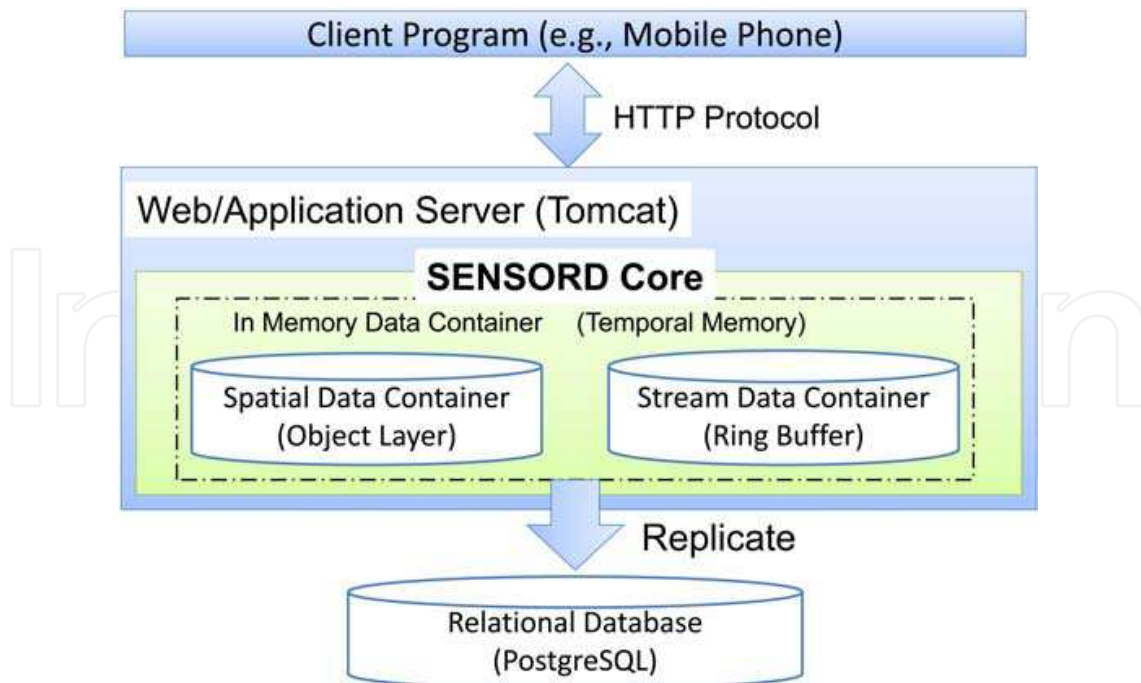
Client Program (e.g., Mobile Phone)

HTTP Protocol

Web/Application Server (Tomcat)

SENSORD Core

In Memory Data Container (Temporal Memory)

Spatial Data Container (Object Layer)

Stream Data Container (Ring Buffer)

Replicate

Relational Database (PostgreSQL)